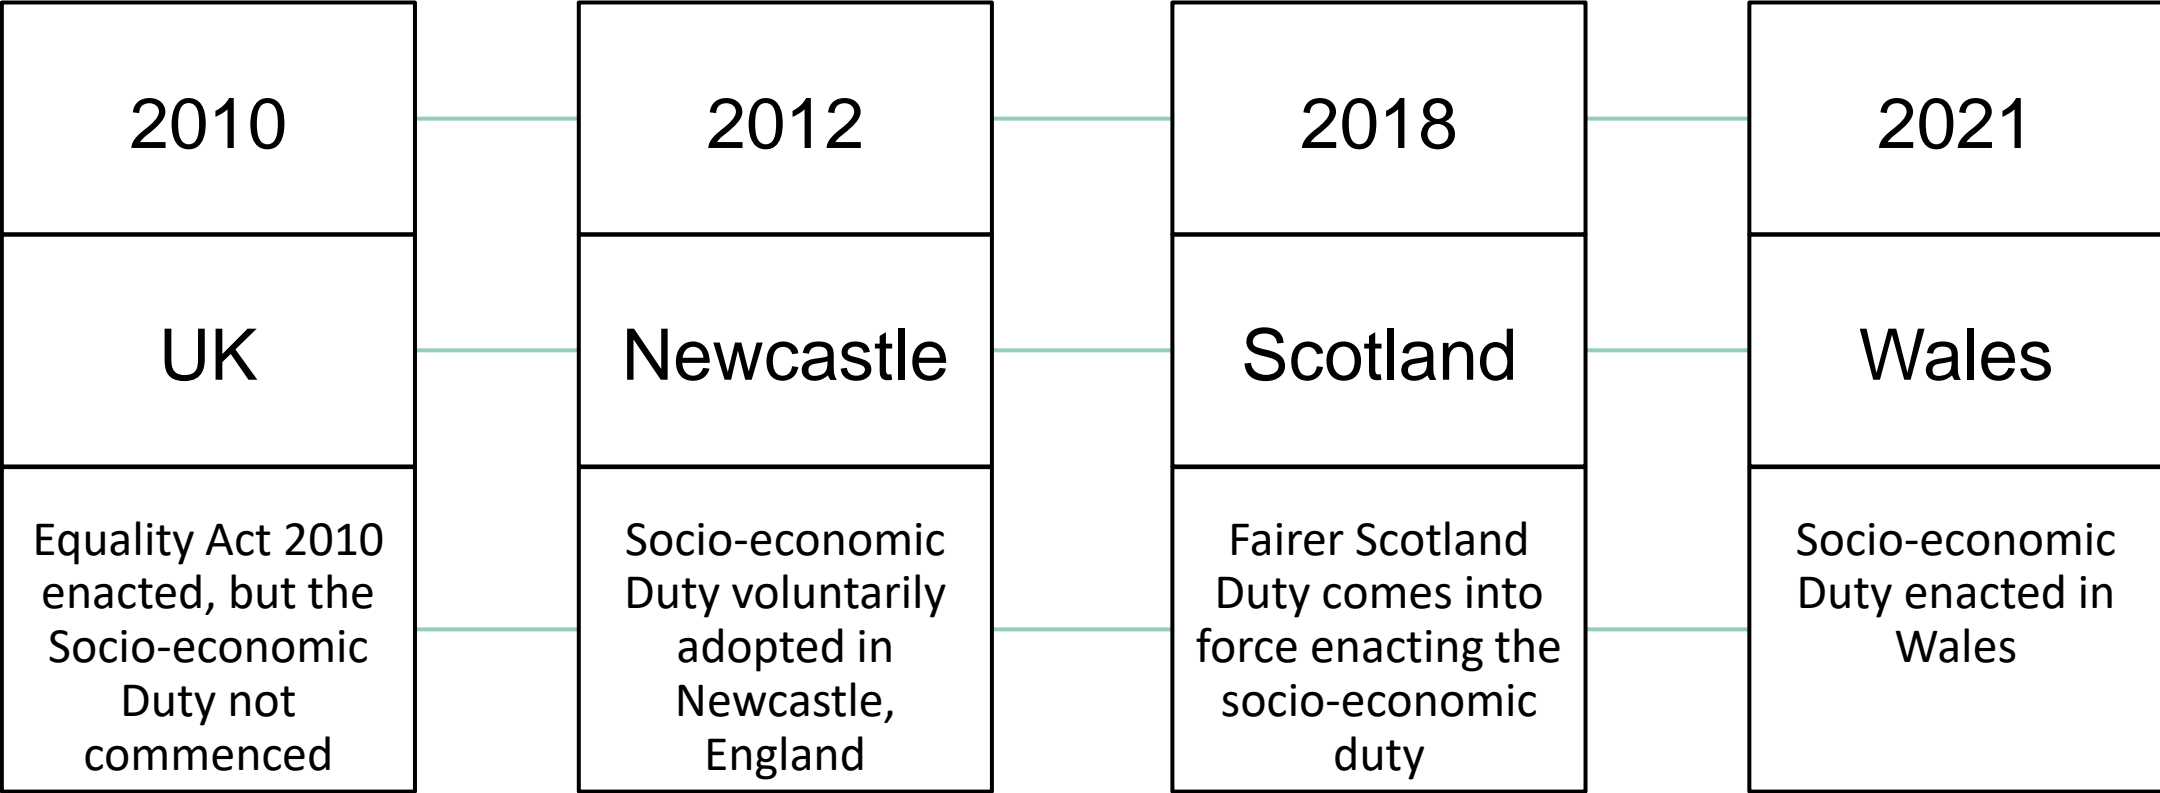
2010

UK

Equality Act 2010 enacted, but the Socio-economic Duty not commenced

2012

Newcastle

Socio-economic Duty voluntarily adopted in Newcastle, England

2018

Scotland

Fairer Scotland Duty comes into force enacting the socio-economic duty

2021

Wales

Socio-economic Duty enacted in Wales